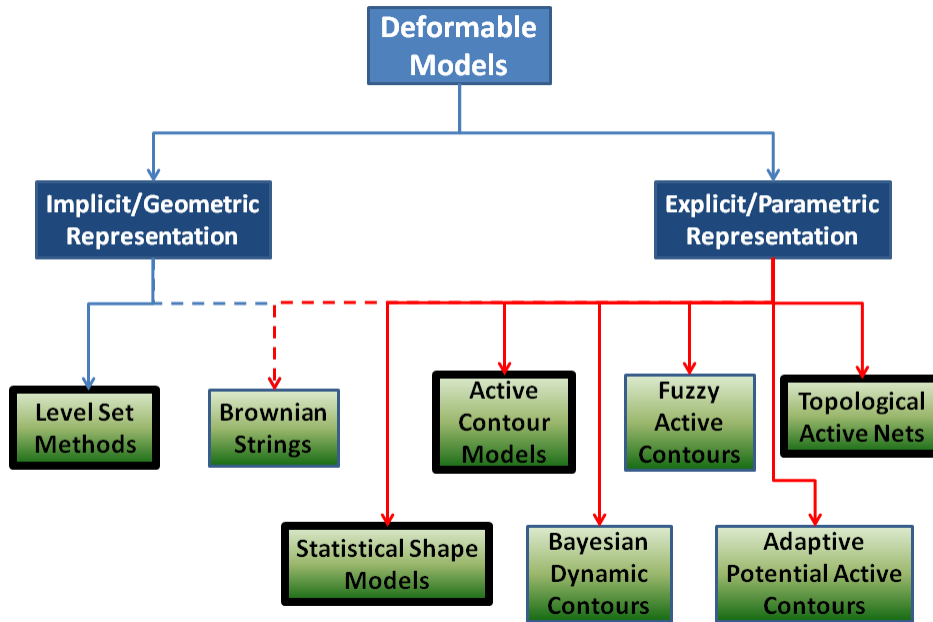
Deformable Models

Implicit/Geometric Representation

Explicit/Parametric Representation

Level Set Methods

Brownian Strings

Active Contour Models

Fuzzy Active Contours

Topological Active Nets

Statistical Shape Models

Bayesian Dynamic Contours

Adaptive Potential Active Contours